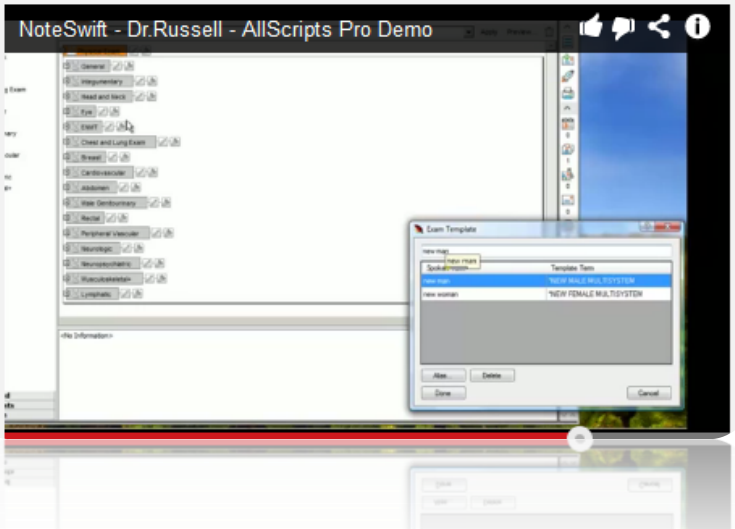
NoteSwift - Dr.Russell - AllScripts Pro Demo

General
Integumentary
Head and Neck
Eye
ENMT
Chest and Lung Exam
Breast
Cardiovascular
Abdomen
Male Genitourinary
Rectal
Peripheral Vascular
Neurologic
Neuropsychiatric
Musculoskeletal
Lymphatic

<No Information>

Exam Template
new man
new man

| Spoken Word | Template Term |
|---|---|
| new man | *NEW MALE MULTISYSTEM |
| new woman | *NEW FEMALE MULTISYSTEM |

Add...
Delete
Done
Cancel